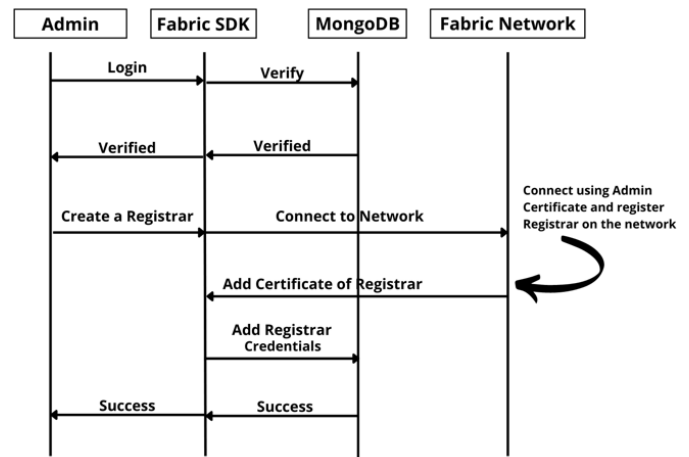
Admin

Fabric SDK

MongoDB

Fabric Network

Login

Verify

Verified

Verified

Connect using Admin Certificate and register Registrar on the network

Create a Registrar

Connect to Network

Add Certificate of Registrar

Add Registrar Credentials

Success

Success